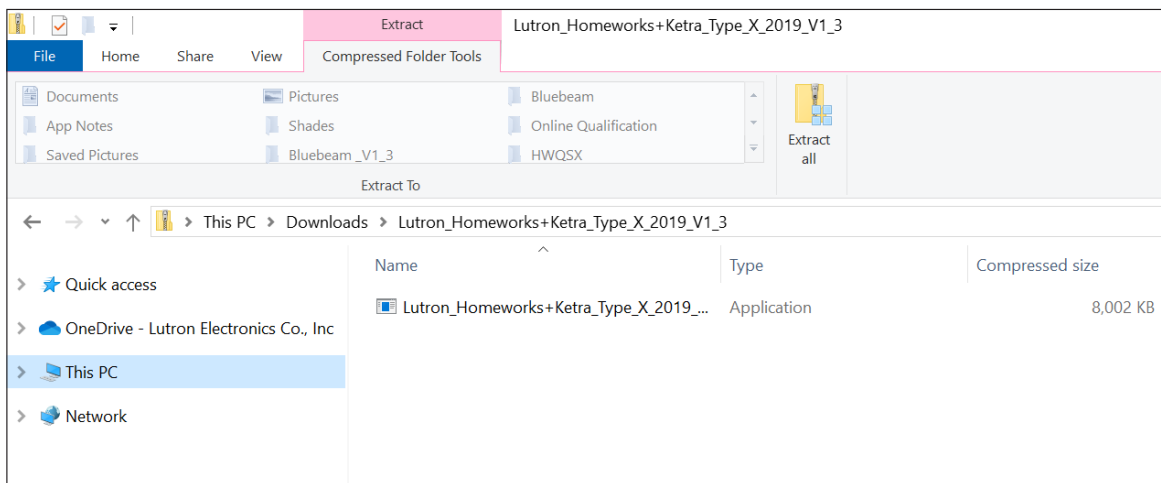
Extract
Lutron_Homeworks+Ketra_Type_X_2019_V1_3

File
Home
Share
View
Compressed Folder Tools

Documents
App Notes
Saved Pictures
Pictures
Shades
Bluebeam _V1_3
Bluebeam
Online Qualification
HWQSX

Extract all

Extract To

This PC > Downloads > Lutron_Homeworks+Ketra_Type_X_2019_V1_3

Quick access
OneDrive - Lutron Electronics Co., Inc
This PC
Network

| Name | Type | Compressed size |
|---|---|---|
| Lutron_Homeworks+Ketra_Type_X_2019_... | Application | 8,002 KB |